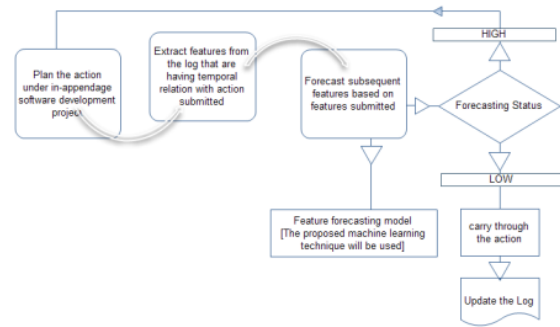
Plan the action under in-appendage software development project

Extract features from the log that are having temporal relation with action submitted

Forecast subsequent features based on features submitted

HIGH

Forecasting Status

LOW

Feature forecasting model [The proposed machine learning technique will be used]

carry through the action

Update the Log